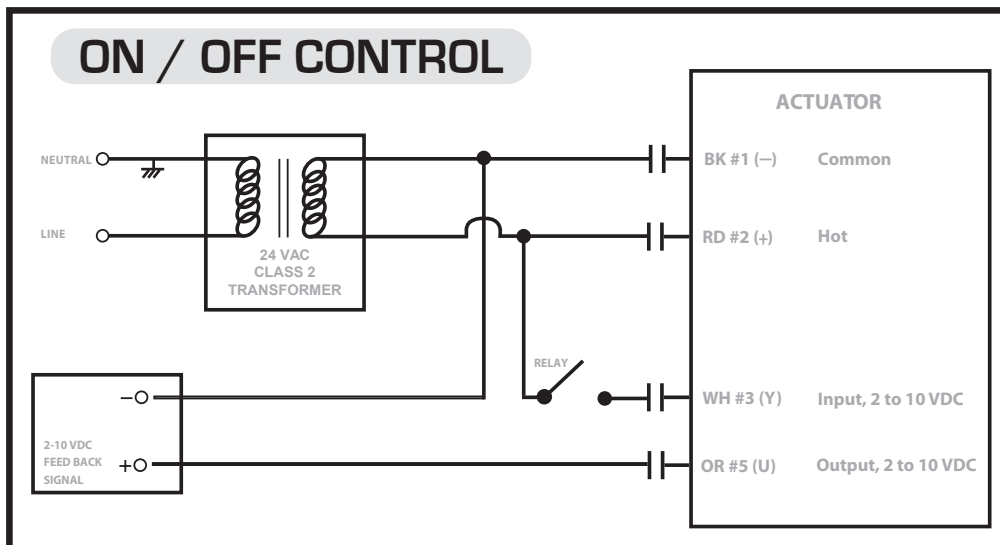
ON / OFF CONTROL

ACTUATOR

NEUTRAL

LINE

24 VAC
CLASS 2
TRANSFORMER

BK #1 (–) Common

RD #2 (+) Hot

RELAY

–

2-10 VDC
FEED BACK
SIGNAL

+

WH #3 (Y) Input, 2 to 10 VDC

OR #5 (U) Output, 2 to 10 VDC